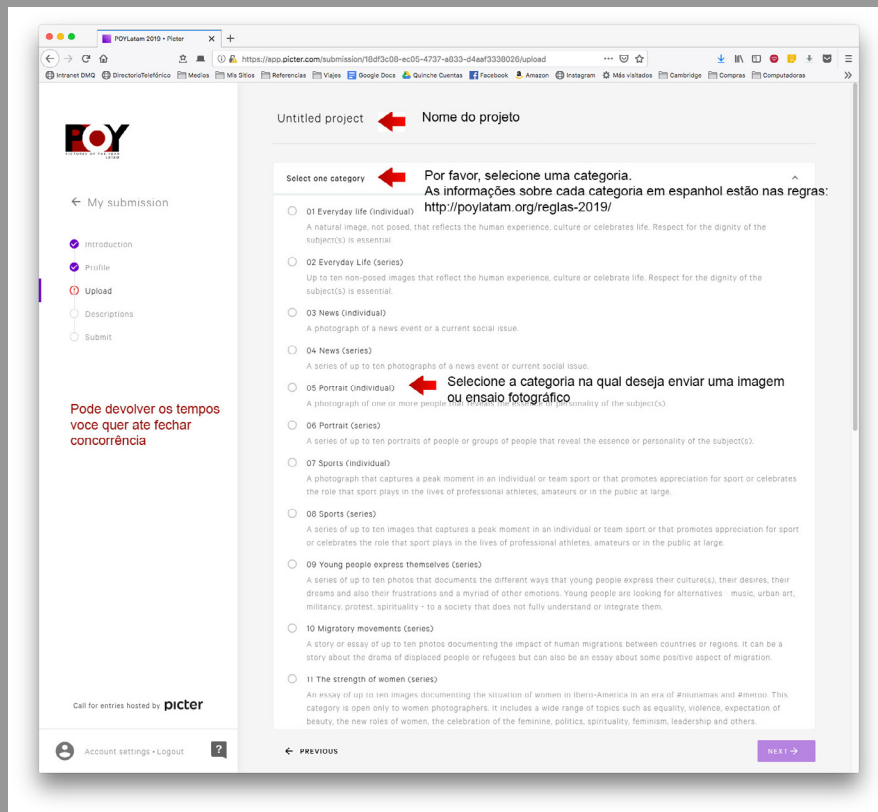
POYLatam 2019 • Picter
https://app.picter.com/submission/18df3c08-ec05-4737-a833-d4aaf3338026/upload
Intranet DMQ DirectorioTelefónico Medios Mis Sitios Referencias Viajes Google Docs Quinche Cuentas Facebook Amazon Instagram Más visitados Cambridge Compras Computadoras

POY
PICTURES OF THE YEAR LATAM

← My submission

Introduction
Profile
Upload
Descriptions
Submit

Pode devolver os tempos voce quer ate fechar concorrência

Call for entries hosted by picter

Account settings • Logout

Untitled project

Nome do projeto

Select one category

Por favor, selecione uma categoria.
As informações sobre cada categoria em espanhol estão nas regras: http://poylatam.org/reglas-2019/

01 Everyday life (individual)
A natural image, not posed, that reflects the human experience, culture or celebrates life. Respect for the dignity of the subject(s) is essential.

02 Everyday Life (series)
Up to ten non-posed images that reflect the human experience, culture or celebrate life. Respect for the dignity of the subject(s) is essential.

03 News (individual)
A photograph of a news event or a current social issue.

04 News (series)
A series of up to ten photographs of a news event or current social issue.

05 Portrait (individual)
A photograph of one or more people that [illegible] personality of the subject(s).

Selecione a categoria na qual deseja enviar uma imagem ou ensaio fotográfico

06 Portrait (series)
A series of up to ten portraits of people or groups of people that reveal the essence or personality of the subject(s).

07 Sports (individual)
A photograph that captures a peak moment in an individual or team sport or that promotes appreciation for sport or celebrates the role that sport plays in the lives of professional athletes, amateurs or in the public at large.

08 Sports (series)
A series of up to ten images that captures a peak moment in an individual or team sport or that promotes appreciation for sport or celebrates the role that sport plays in the lives of professional athletes, amateurs or in the public at large.

09 Young people express themselves (series)
A series of up to ten photos that documents the different ways that young people express their culture(s), their desires, their dreams and also their frustrations and a myriad of other emotions. Young people are looking for alternatives music, urban art, militancy, protest, spirituality - to a society that does not fully understand or integrate them.

10 Migratory movements (series)
A story or essay of up to ten photos documenting the impact of human migrations between countries or regions. It can be a story about the drama of displaced people or refugees but can also be an essay about some positive aspect of migration.

11 The strength of women (series)
An essay of up to ten images documenting the situation of women in Ibero-America in an era of #niunamas and #metoo. This category is open only to women photographers. It includes a wide range of topics such as equality, violence, expectation of beauty, the new roles of women, the celebration of the feminine, politics, spirituality, feminism, leadership and others.

← PREVIOUS

NEXT →